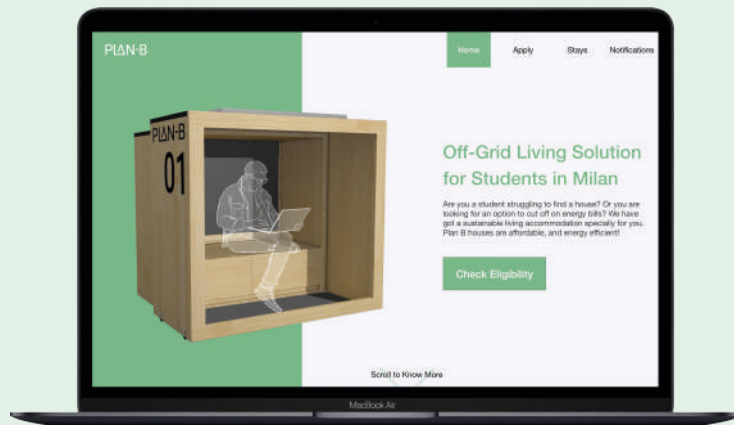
PLΛN-B

Home

Apply

Stays

Notifications

PLΛN-B

01

Off-Grid Living Solution for Students in Milan

Are you a student struggling to find a house? Or you are looking for an option to cut off on energy bills? We have got a sustainable living accommodation specially for you. Plan B houses are affordable, and energy efficient!

Check Eligibility

Scroll to Know More

MacBook Air